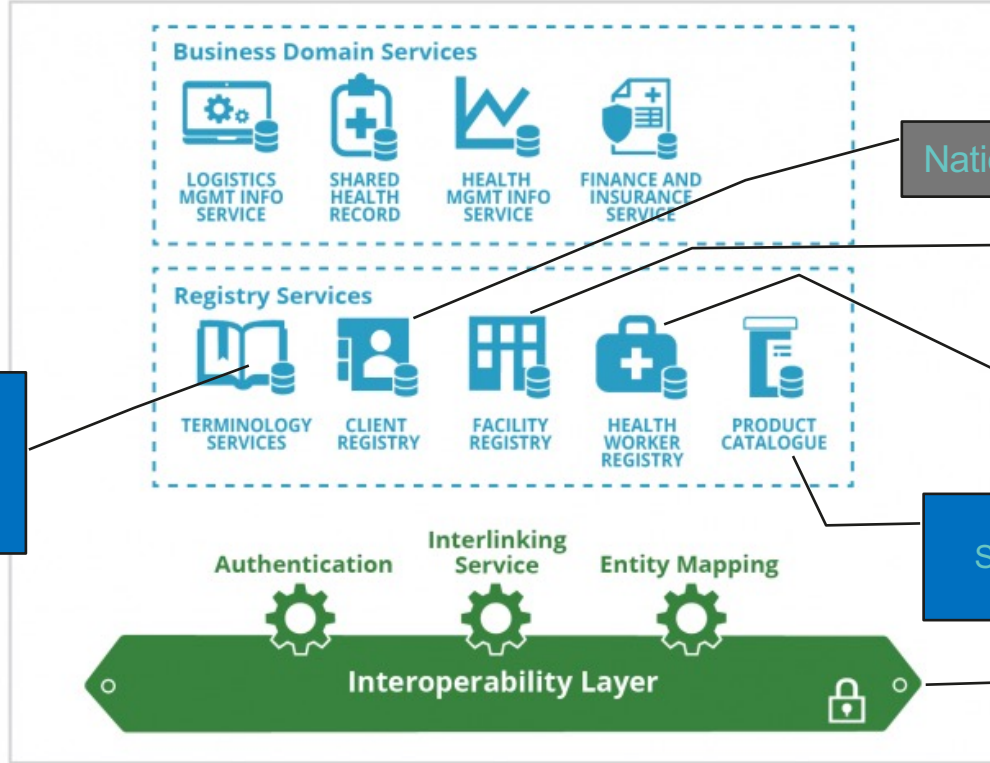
Business Domain Services

LOGISTICS MGMT INFO SERVICE

SHARED HEALTH RECORD

HEALTH MGMT INFO SERVICE

FINANCE AND INSURANCE SERVICE

Nati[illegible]

Registry Services

TERMINOLOGY SERVICES

CLIENT REGISTRY

FACILITY REGISTRY

HEALTH WORKER REGISTRY

PRODUCT CATALOGUE

S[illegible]

Authentication

Interlinking Service

Entity Mapping

Interoperability Layer